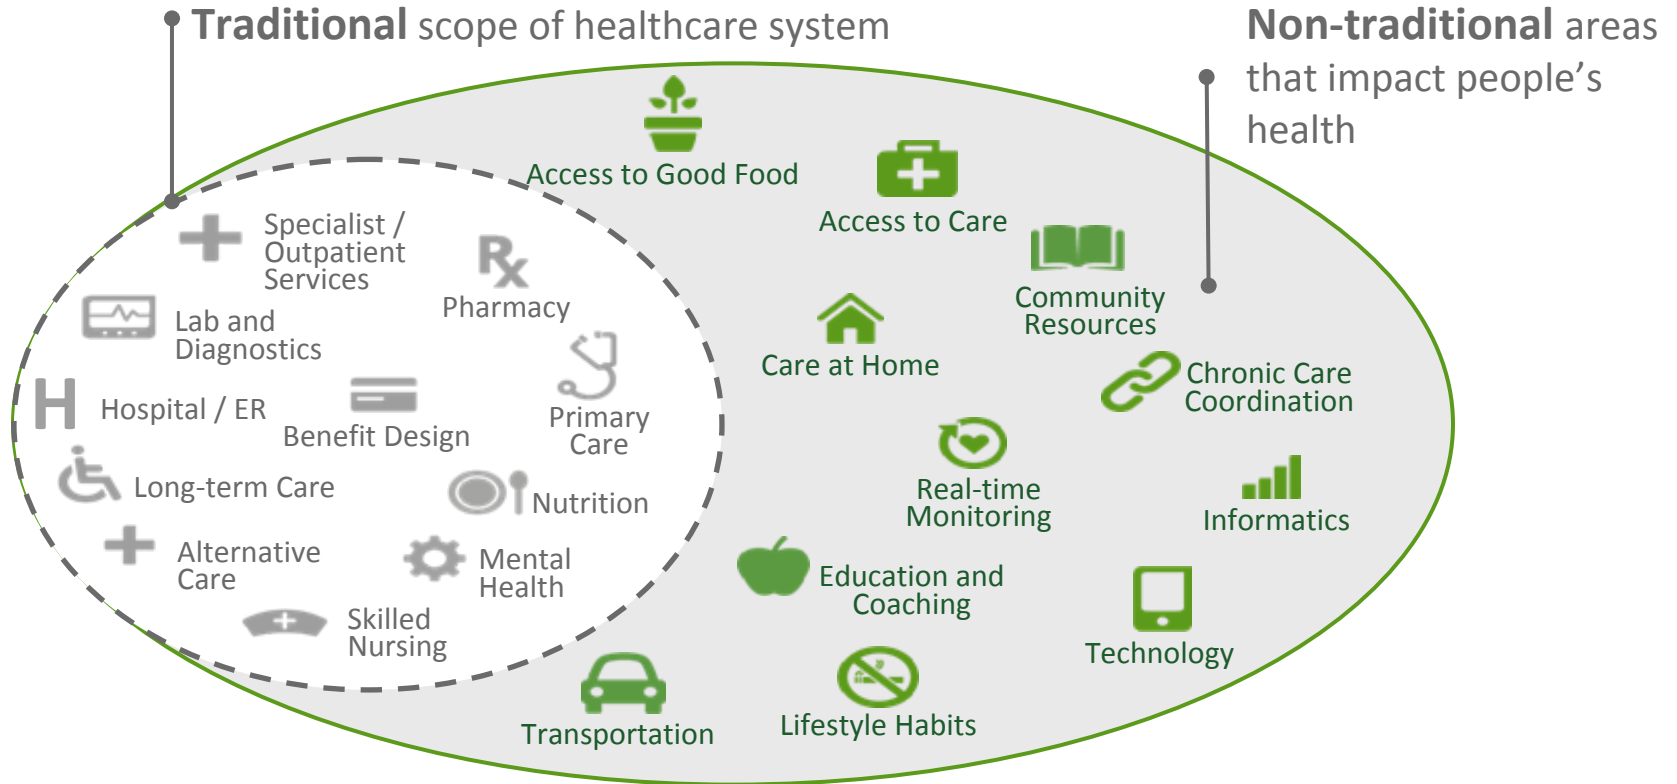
**Traditional** scope of healthcare system

**Non-traditional** areas that impact people's health

Specialist / Outpatient Services

$R_x$

Pharmacy

Lab and Diagnostics

H

Hospital / ER

Benefit Design

Primary Care

Long-term Care

Nutrition

Alternative Care

Mental Health

Skilled Nursing

Access to Good Food

Access to Care

Community Resources

Care at Home

Chronic Care Coordination

Real-time Monitoring

Informatics

Education and Coaching

Technology

Transportation

Lifestyle Habits